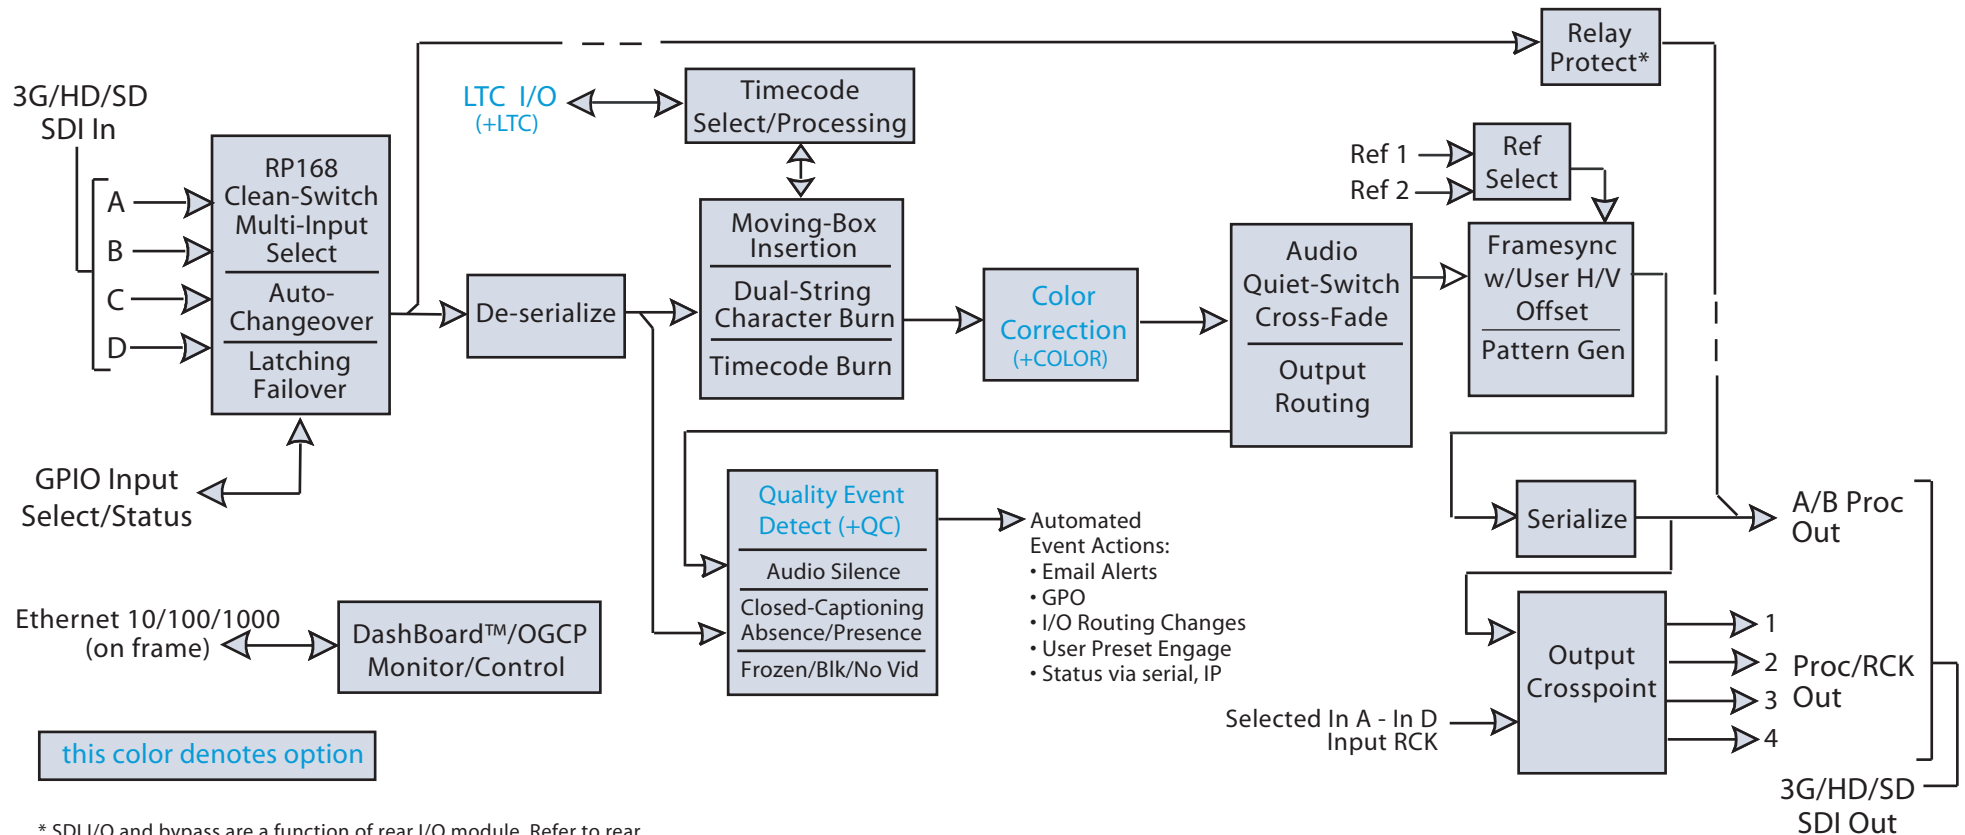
3G/HD/SD
SDI In

A
B
C
D

RP168
Clean-Switch
Multi-Input
Select

Auto-
Changeover

Latching
Failover

GPIO Input
Select/Status

LTC I/O
(+LTC)

Timecode
Select/Processing

Relay
Protect*

De-serialize

Moving-Box
Insertion

Dual-String
Character Burn

Timecode Burn

Color
Correction
(+COLOR)

Audio
Quiet-Switch
Cross-Fade

Output
Routing

Ref 1
Ref 2

Ref
Select

Framesync
w/User H/V
Offset

Pattern Gen

Quality Event
Detect (+QC)

Audio Silence

Closed-Captioning
Absence/Presence

Frozen/Blk/No Vid

Automated
Event Actions:
• Email Alerts
• GPO
• I/O Routing Changes
• User Preset Engage
• Status via serial, IP

Serialize

A/B Proc
Out

Output
Crosspoint

1
2
3
4

Proc/RCK
Out

Selected In A - In D
Input RCK

3G/HD/SD
SDI Out

Ethernet 10/100/1000
(on frame)

DashBoard™/OGCP
Monitor/Control

this color denotes option

* SDI I/O and bypass are a function of rear I/O module. Refer to rear